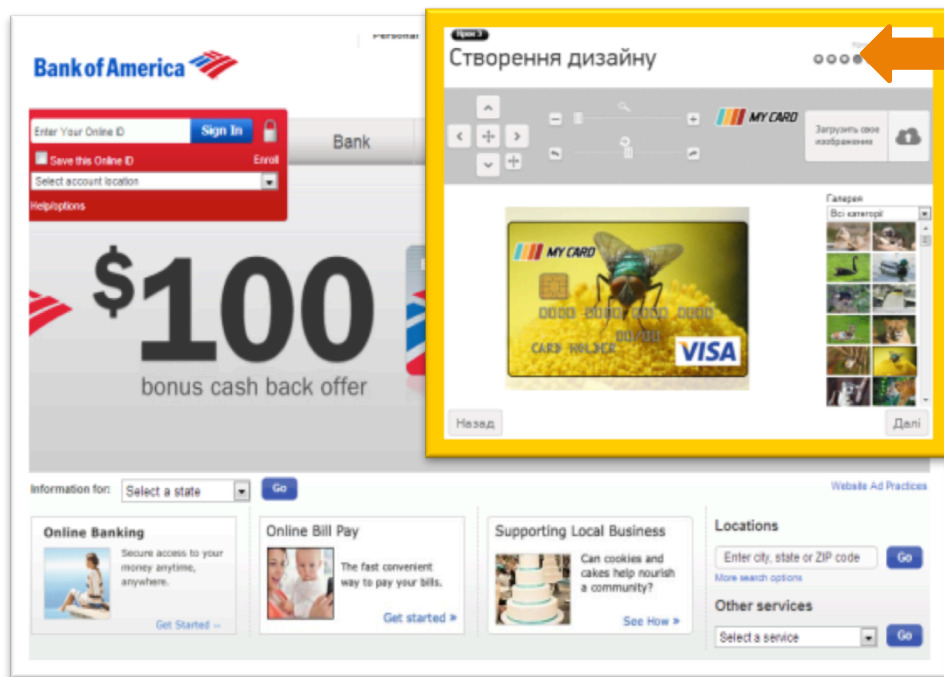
Bank of America

Personal

Enter Your Online ID
Sign In
Save this Online ID
Enroll
Select account location
Help/options

Bank

$100
bonus cash back offer

Крок 3
Створення дизайну

MY CARD
Загрузить своє изображение

Галерея
Всі категорії

MY CARD
0000 0000 0000 0000
CARD HOLDER
VISA

Назад
Далі

Information for:
Select a state
Go
Website Ad Practices

Online Banking
Secure access to your money anytime, anywhere.
Get Started

Online Bill Pay
The fast convenient way to pay your bills.
Get started »

Supporting Local Business
Can cookies and cakes help nourish a community?
See How »

Locations
Enter city, state or ZIP code
Go
More search options

Other services
Select a service
Go